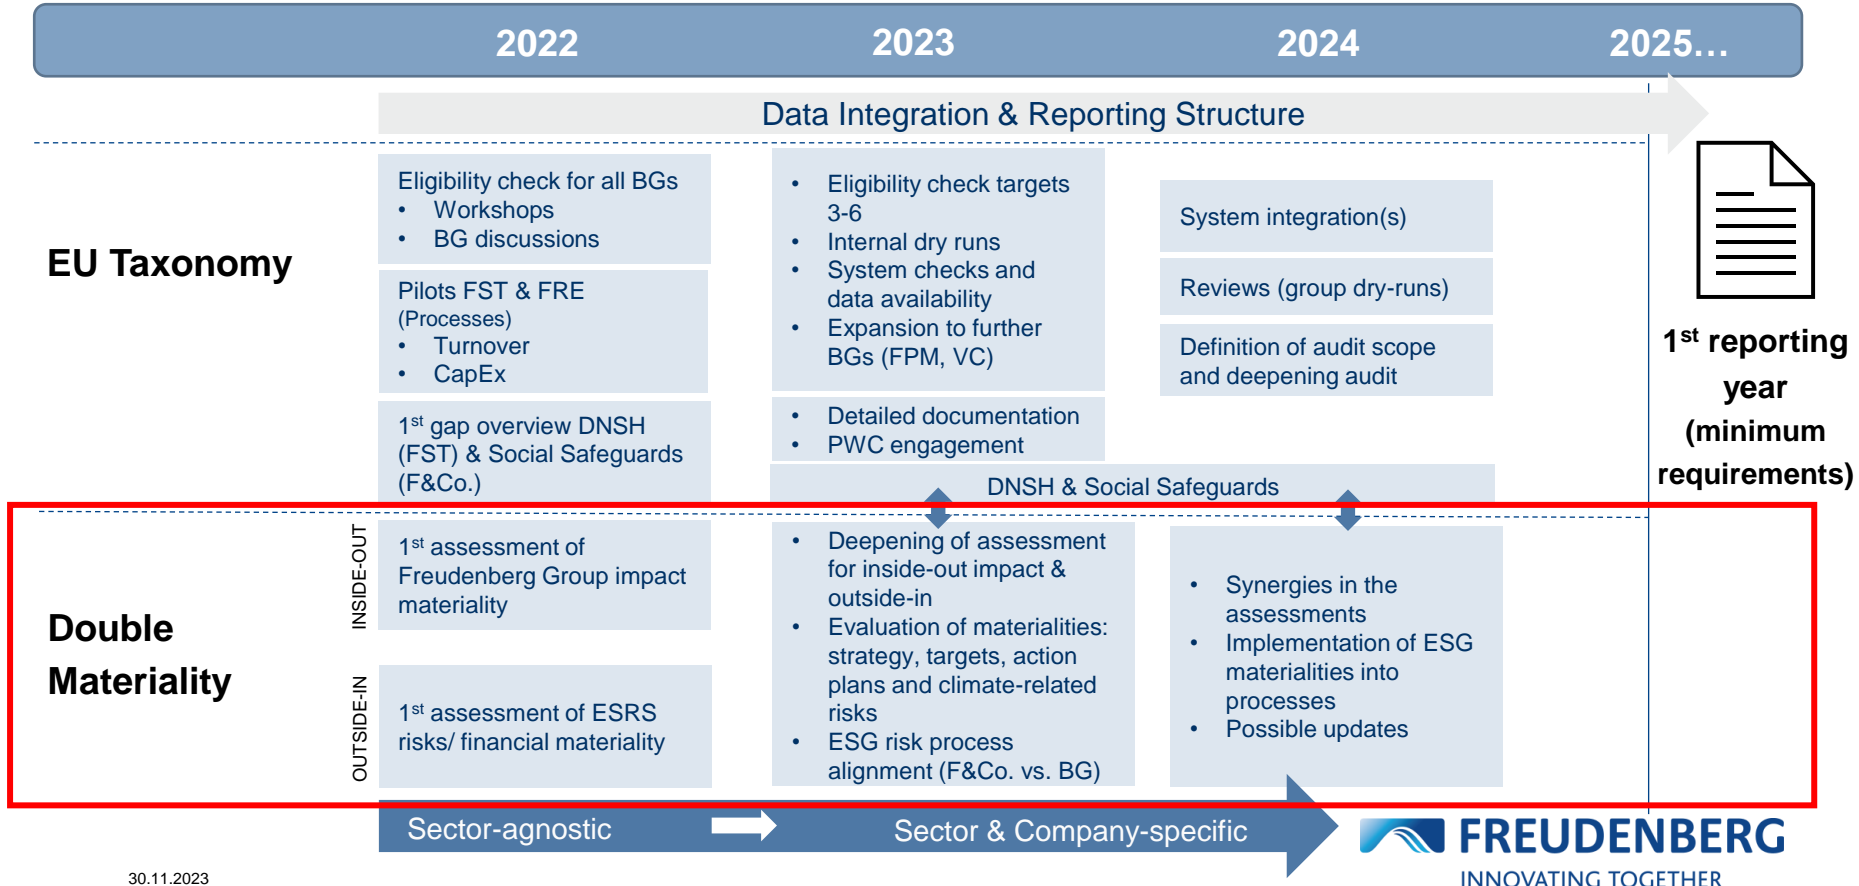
2022 2023 2024 2025…

Data Integration & Reporting Structure

EU Taxonomy

Eligibility check for all BGs
• Workshops
• BG discussions

Pilots FST & FRE (Processes)
• Turnover
• CapEx

1$^{st}$ gap overview DNSH (FST) & Social Safeguards (F&Co.)

• Eligibility check targets 3-6
• Internal dry runs
• System checks and data availability
• Expansion to further BGs (FPM, VC)

• Detailed documentation
• PWC engagement

System integration(s)

Reviews (group dry-runs)

Definition of audit scope and deepening audit

DNSH & Social Safeguards

1$^{st}$ reporting year (minimum requirements)

Double Materiality

INSIDE-OUT

1$^{st}$ assessment of Freudenberg Group impact materiality

OUTSIDE-IN

1$^{st}$ assessment of ESRS risks/ financial materiality

• Deepening of assessment for inside-out impact & outside-in
• Evaluation of materialities: strategy, targets, action plans and climate-related risks
• ESG risk process alignment (F&Co. vs. BG)

• Synergies in the assessments
• Implementation of ESG materialities into processes
• Possible updates

Sector-agnostic

Sector & Company-specific

FREUDENBERG
INNOVATING TOGETHER

30.11.2023